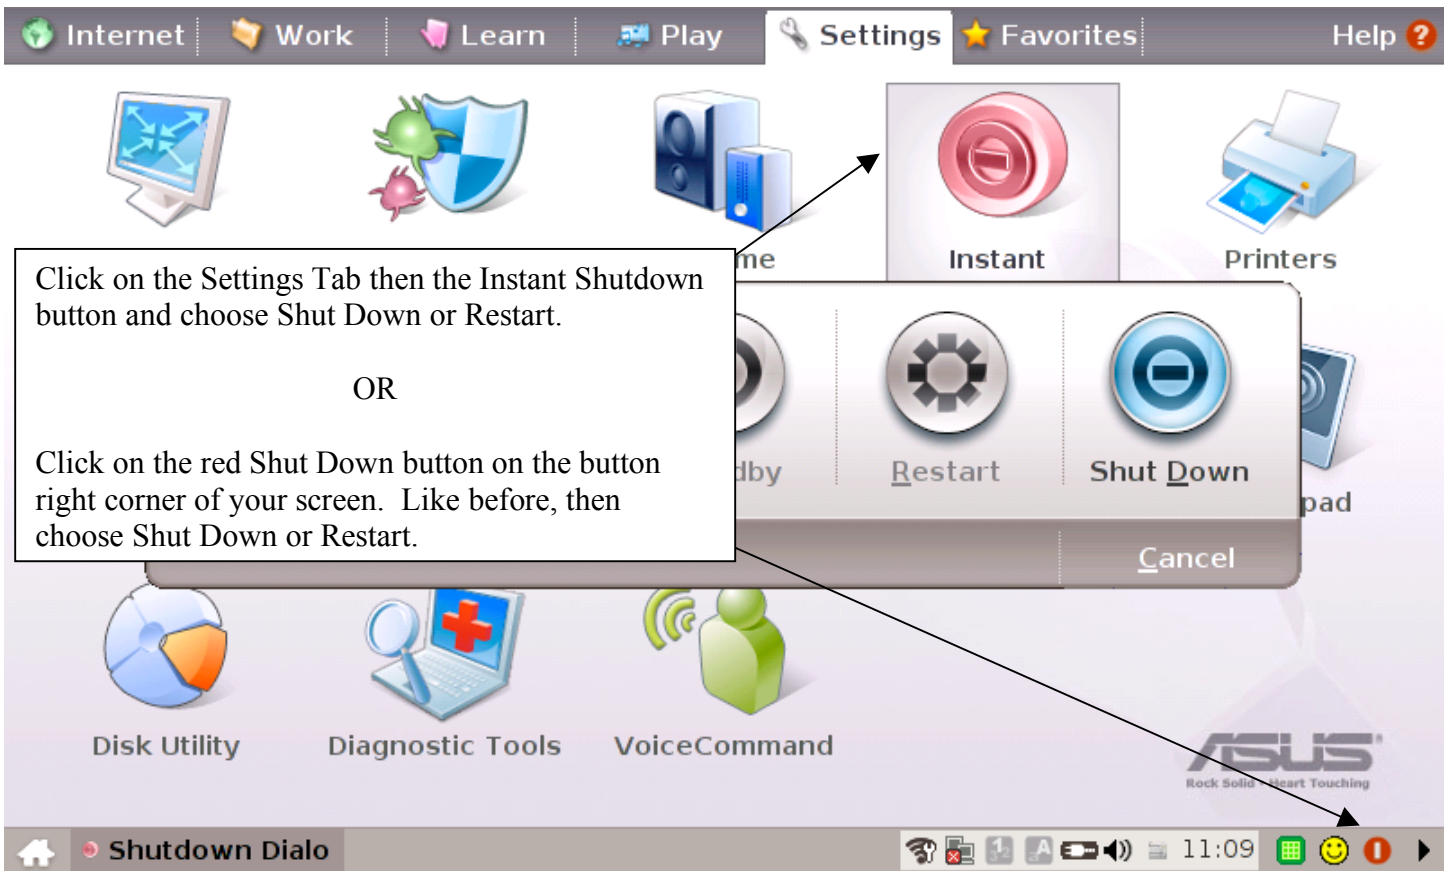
Internet Work Learn Play Settings Favorites Help

me

Instant

Printers

Click on the Settings Tab then the Instant Shutdown button and choose Shut Down or Restart.

OR

Click on the red Shut Down button on the button right corner of your screen. Like before, then choose Shut Down or Restart.

dby

Restart

Shut Down

pad

Cancel

Disk Utility

Diagnostic Tools

VoiceCommand

ASUS
Rock Solid Heart Touching

Shutdown Dialo

11:09